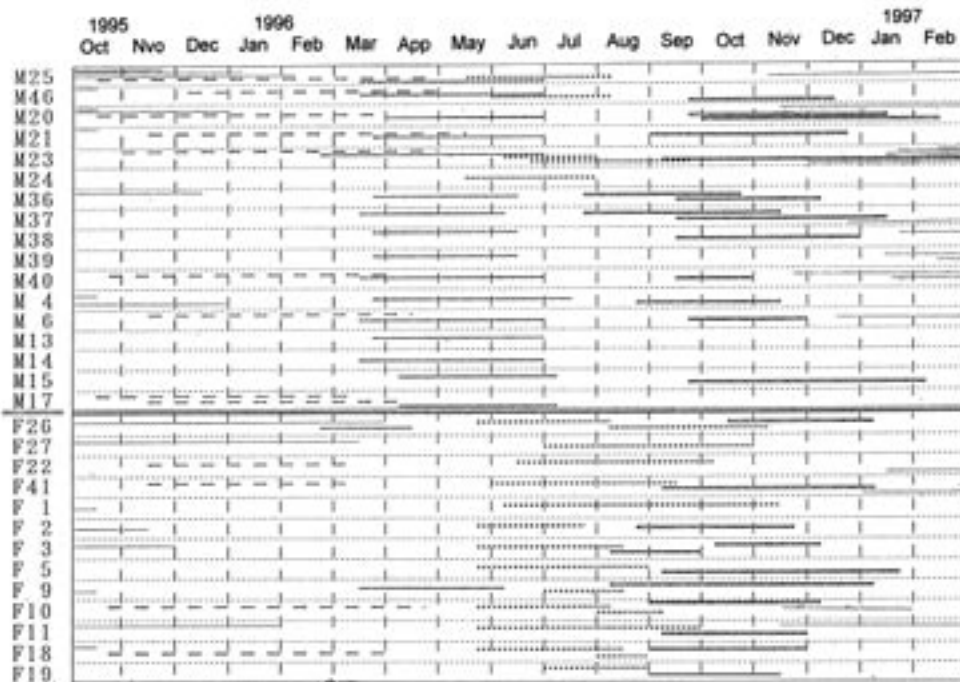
1995 Oct Nvo Dec 1996 Jan Feb Mar App May Jun Jul Aug Sep Oct Nov Dec 1997 Jan Feb

M25
M46
M20
M21
M23
M24
M36
M37
M38
M39
M40
M 4
M 6
M13
M14
M15
M17
F26
F27
F22
F41
F 1
F 2
F 3
F 5
F 9
F10
F11
F18
F19